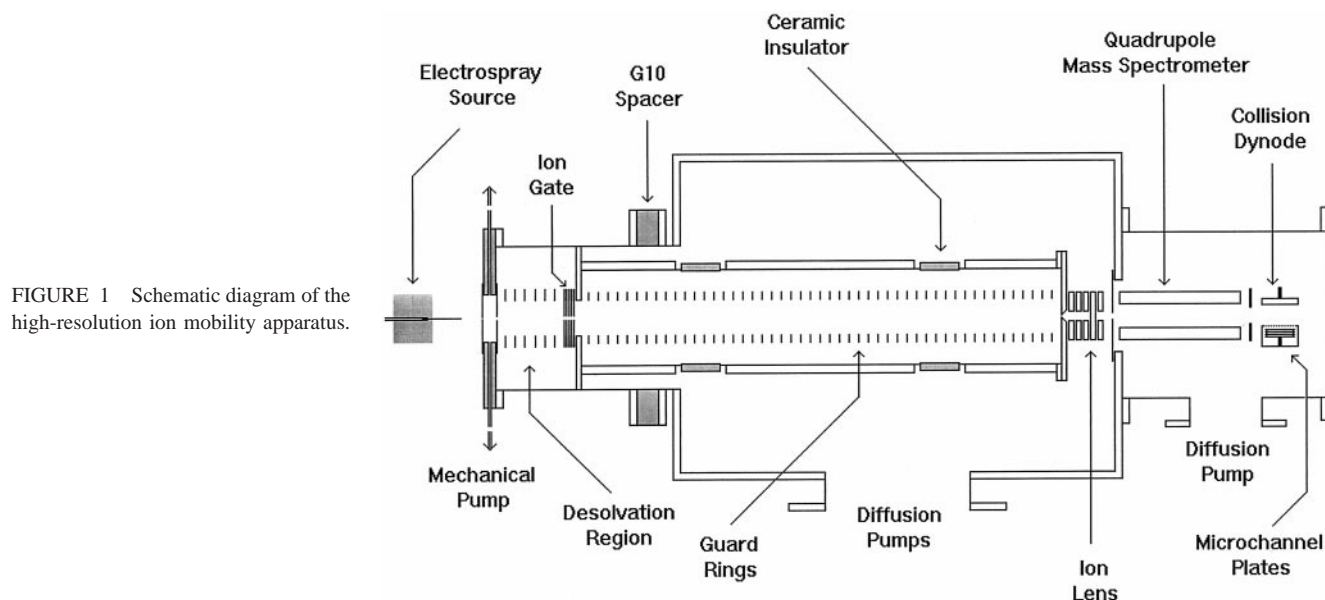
FIGURE 1 Schematic diagram of the high-resolution ion mobility apparatus.

Electrospray Source

G10 Spacer

Ion Gate

Ceramic Insulator

Quadrupole Mass Spectrometer

Collision Dynode

Mechanical Pump

Desolvation Region

Guard Rings

Diffusion Pumps

Ion Lens

Diffusion Pump

Microchannel Plates